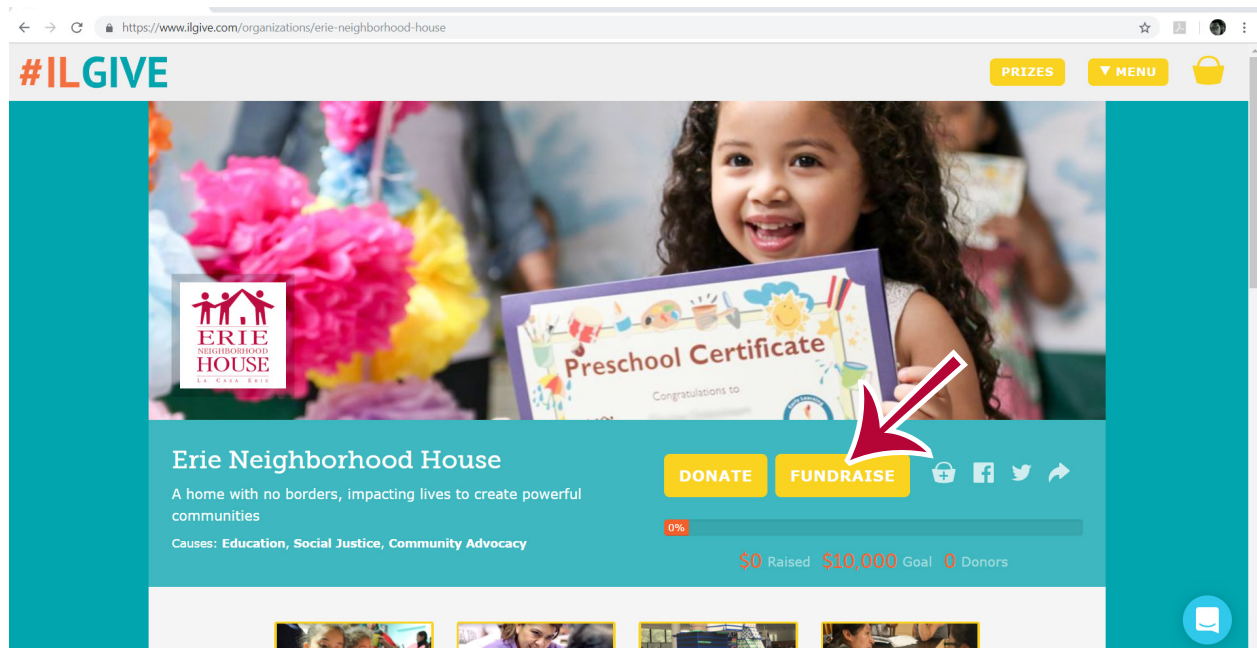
https://www.ilgive.com/organizations/erie-neighborhood-house

#ILGIVE

PRIZES

MENU

ERIE NEIGHBORHOOD HOUSE
LA CASA ERIE

Preschool Certificate
Congratulations to

Erie Neighborhood House

A home with no borders, impacting lives to create powerful communities

Causes: Education, Social Justice, Community Advocacy

DONATE

FUNDRAISE

0%

$0 Raised $10,000 Goal 0 Donors